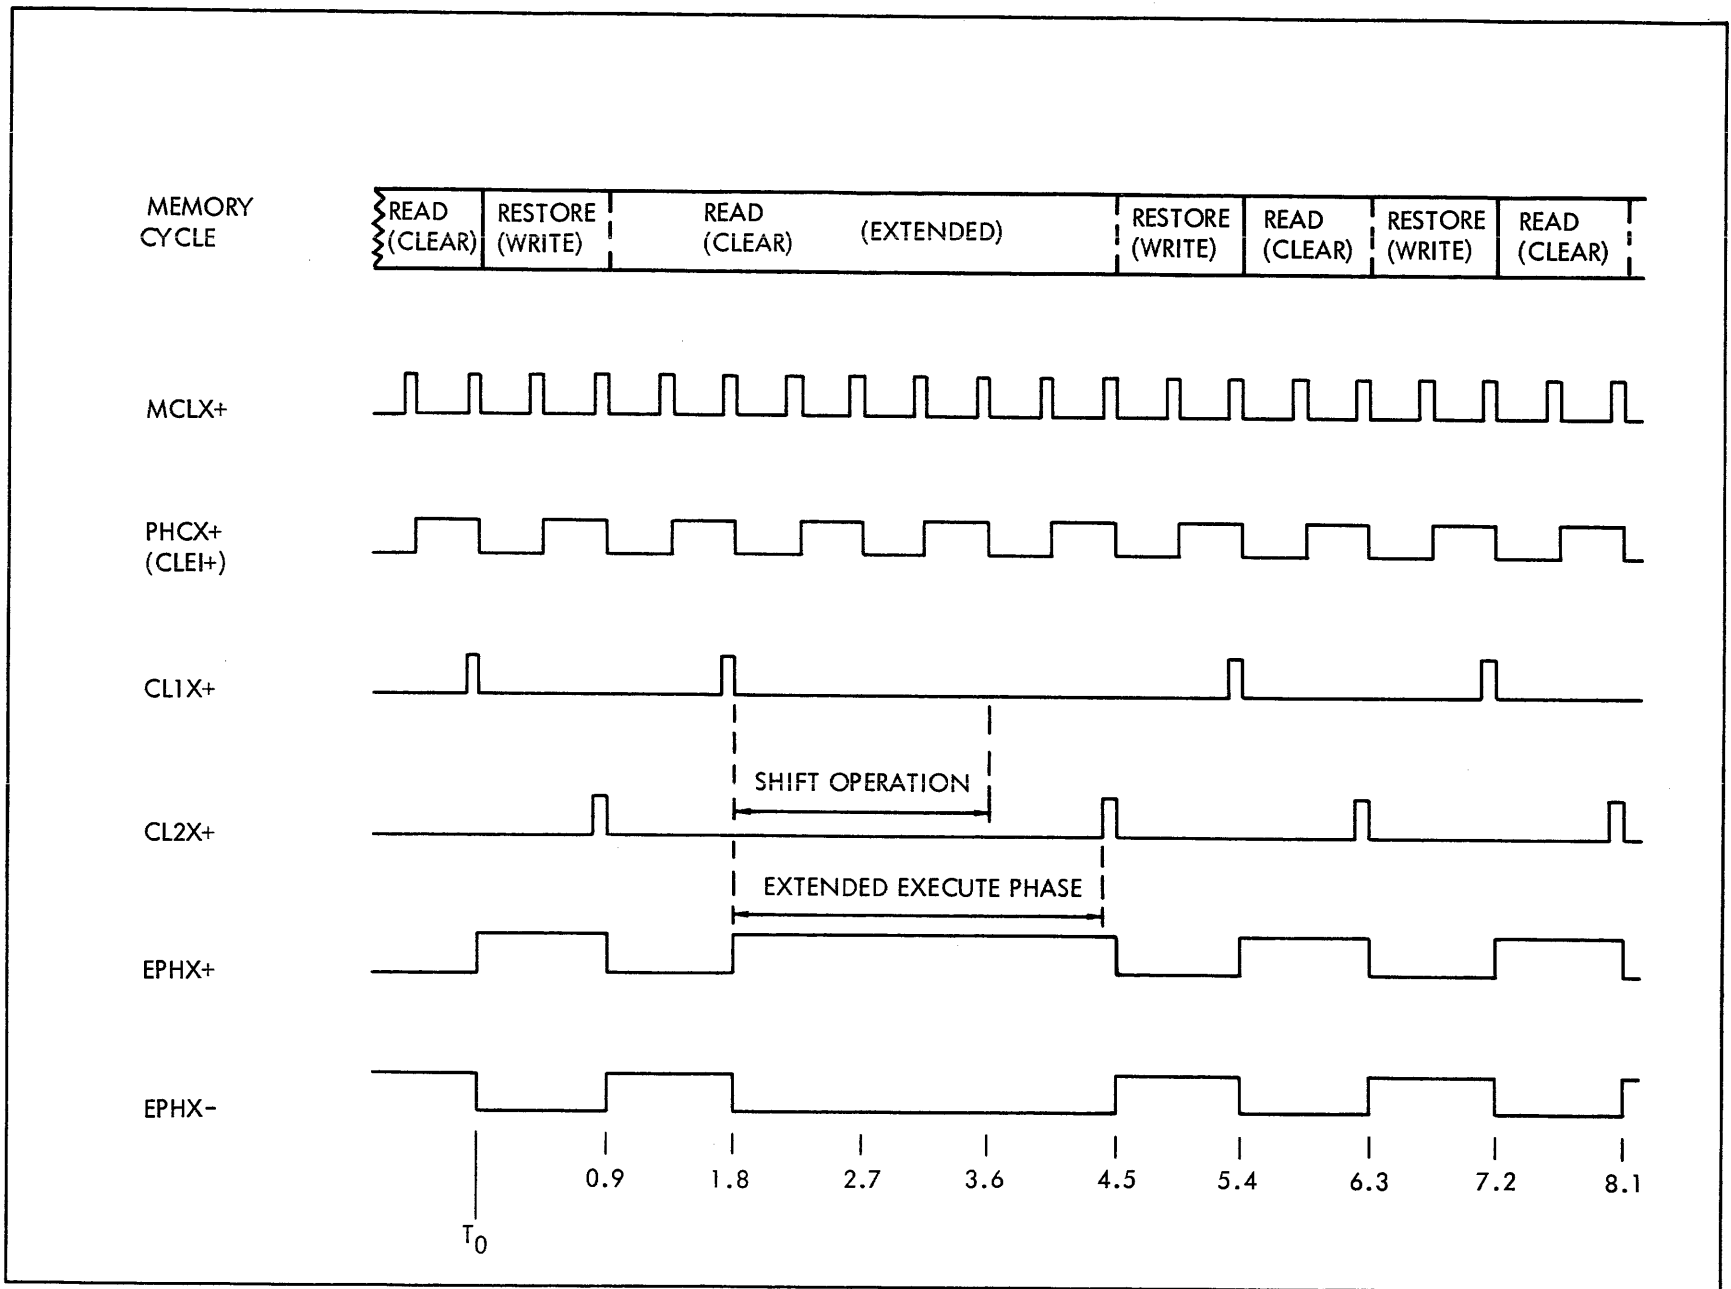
MEMORY CYCLE

READ (CLEAR) | RESTORE (WRITE) | READ (CLEAR) (EXTENDED) | RESTORE (WRITE) | READ (CLEAR) | RESTORE (WRITE) | READ (CLEAR)

MCLX+

PHCX+ (CLEI+)

CL1X+

SHIFT OPERATION

CL2X+

EXTENDED EXECUTE PHASE

EPHX+

EPHX-

$T_0$

0.9

1.8

2.7

3.6

4.5

5.4

6.3

7.2

8.1